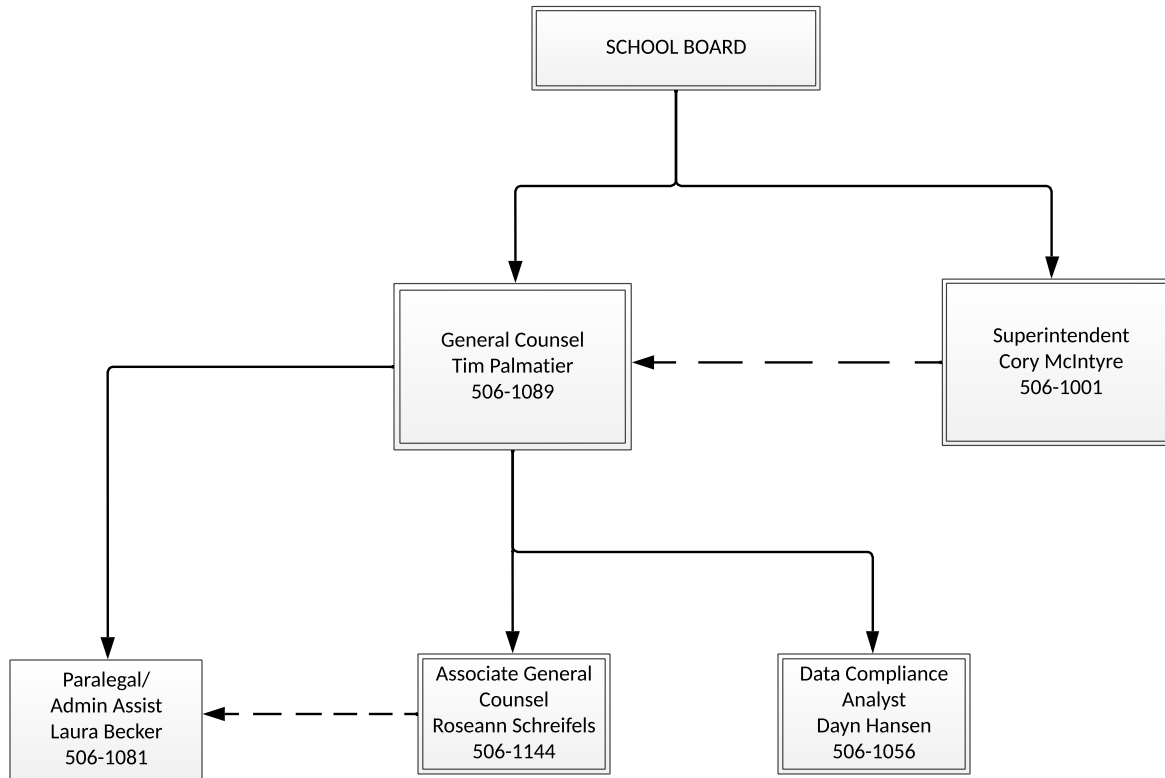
SCHOOL BOARD

General Counsel
Tim Palmatier
506-1089

Superintendent
Cory McIntyre
506-1001

Paralegal/
Admin Assist
Laura Becker
506-1081

Associate General
Counsel
Roseann Schreifels
506-1144

Data Compliance
Analyst
Dayn Hansen
506-1056